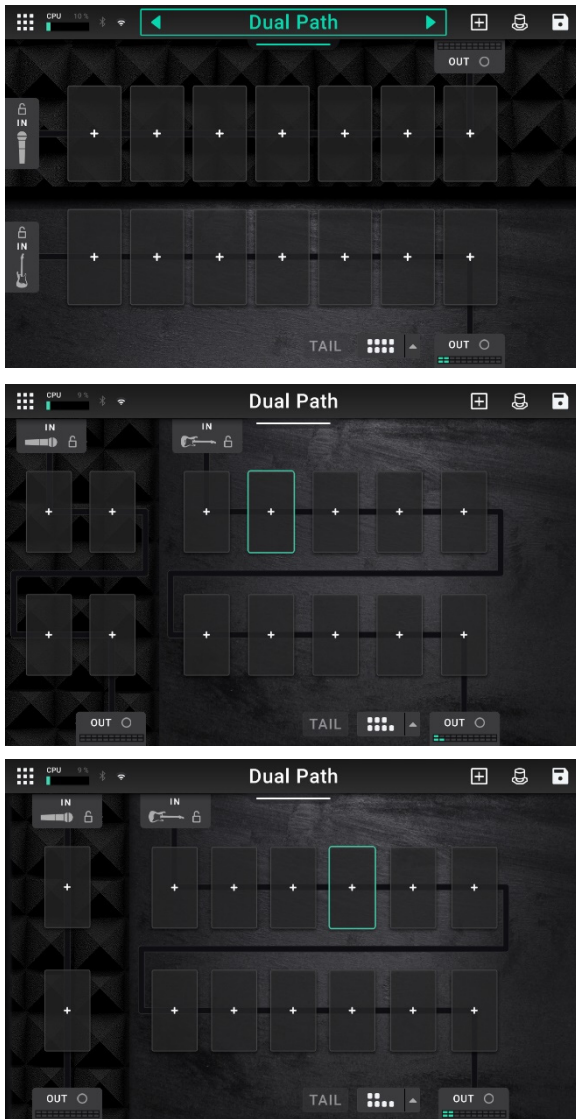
CPU 10 %

Dual Path

OUT

IN

IN

+ + + + + + +

+ + + + + + +

TAIL

OUT

CPU 9 %

Dual Path

IN

IN

+ +

+ + + + +

+ +

+ + + + +

OUT

TAIL

OUT

CPU 9 %

Dual Path

IN

IN

+

+ + + + + +

+

+ + + + + +

OUT

TAIL

OUT